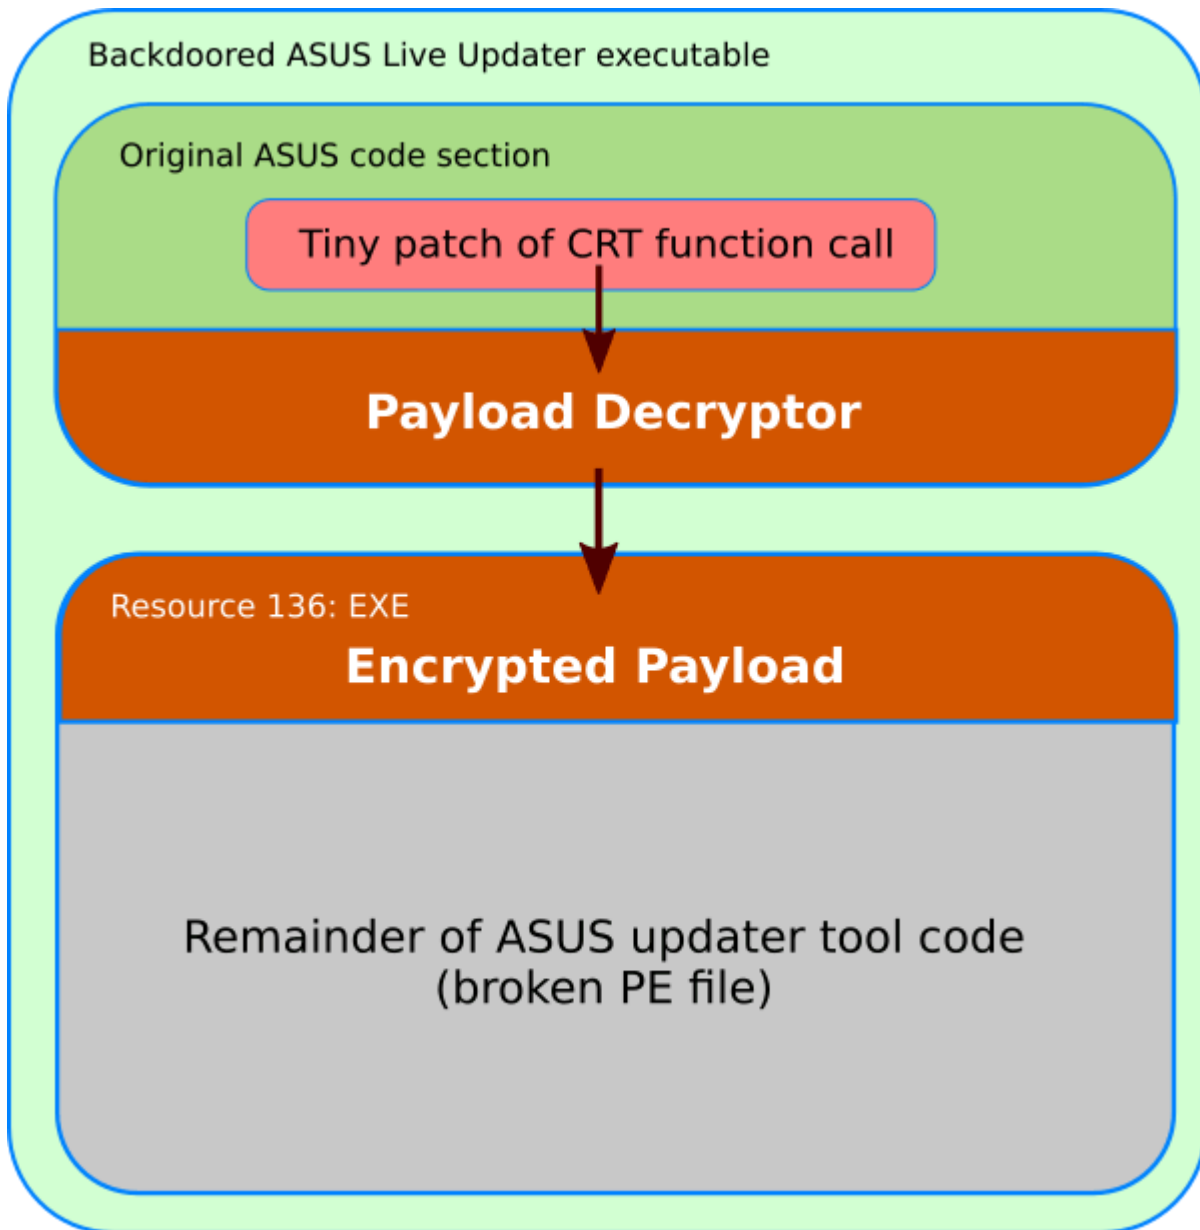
Backdoored ASUS Live Updater executable

Original ASUS code section

Tiny patch of CRT function call

Payload Decryptor

Resource 136: EXE

Encrypted Payload

Remainder of ASUS updater tool code
(broken PE file)